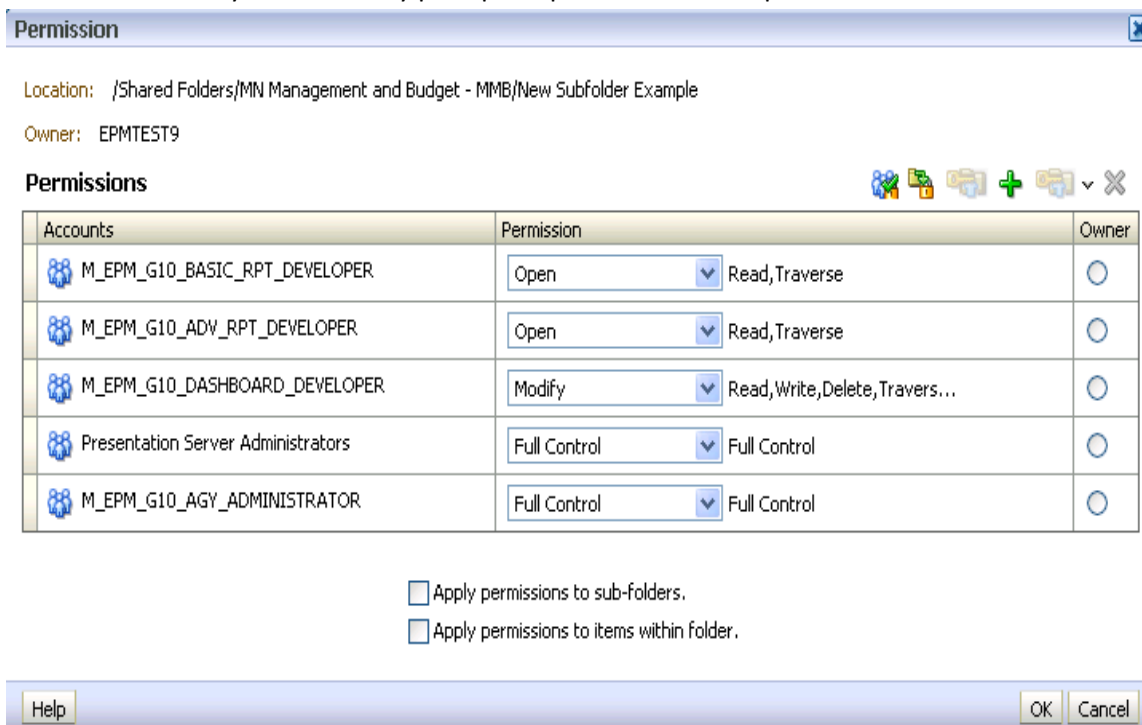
Permission

Location: /Shared Folders/MN Management and Budget - MMB/New Subfolder Example

Owner: EPMTEST9

Permissions

| Accounts | Permission | | Owner |
|---|---|---|---|
| M_EPM_G10_BASIC_RPT_DEVELOPER | Open | Read,Traverse | |
| M_EPM_G10_ADV_RPT_DEVELOPER | Open | Read,Traverse | |
| M_EPM_G10_DASHBOARD_DEVELOPER | Modify | Read,Write,Delete,Travers... | |
| Presentation Server Administrators | Full Control | Full Control | |
| M_EPM_G10_AGY_ADMINISTRATOR | Full Control | Full Control | |

Apply permissions to sub-folders.

Apply permissions to items within folder.

Help

OK Cancel